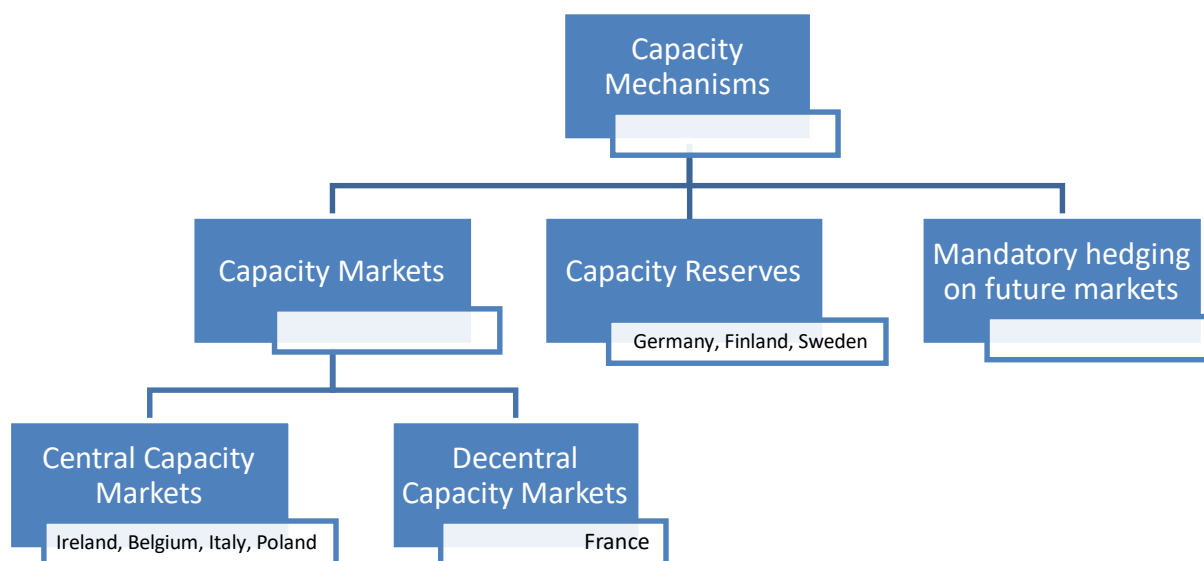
Capacity Mechanisms

Capacity Markets

Capacity Reserves

Germany, Finland, Sweden

Mandatory hedging on future markets

Central Capacity Markets

Ireland, Belgium, Italy, Poland

Decentral Capacity Markets

France